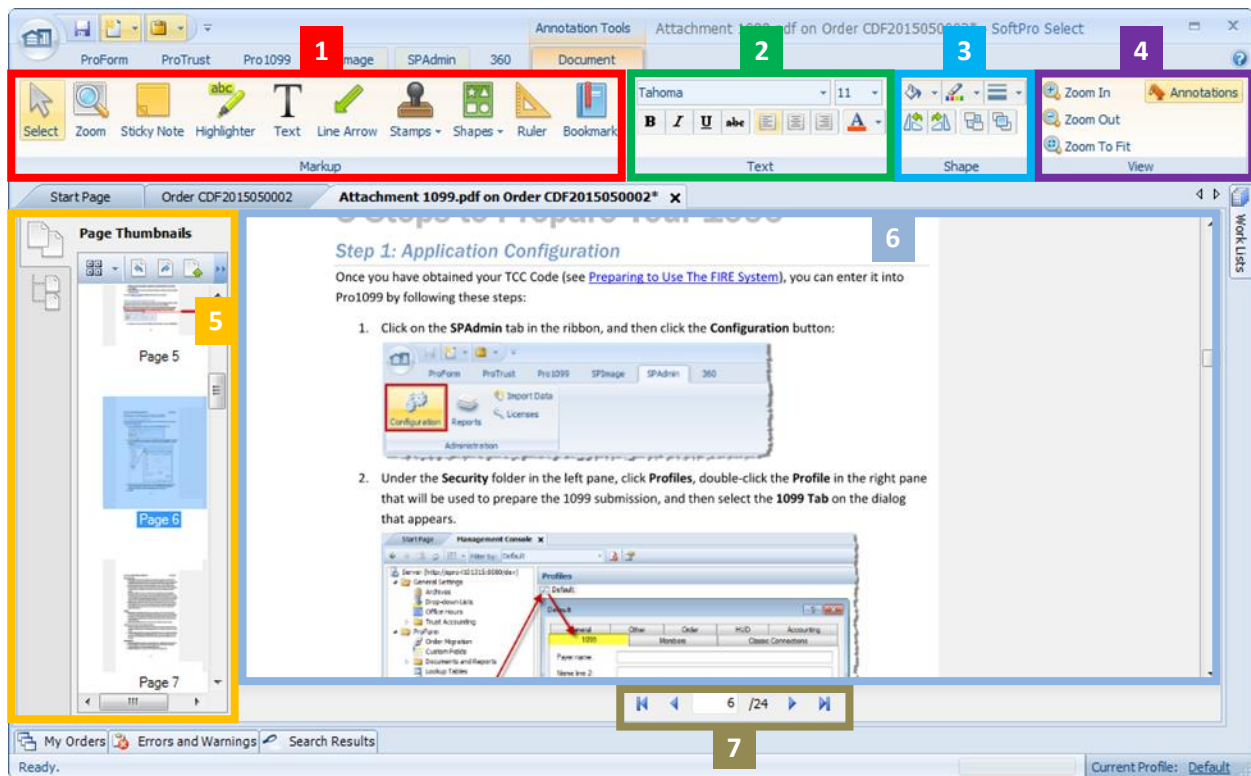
Annotation Tools

Attachment 1099.pdf on Order CDF2015050002* - SoftPro Select

ProForm ProTrust Pro1099 SPImage SPAdmin 360 Document

1

Select Zoom Sticky Note Highlighter Text Line Arrow Stamps Shapes Ruler Bookmark

Markup

2

Tahoma 11

B I U abc

Text

3

Shape

4

Zoom In Annotations

Zoom Out

Zoom To Fit

View

Start Page Order CDF2015050002 Attachment 1099.pdf on Order CDF2015050002*

Work Lists

Page Thumbnails

5

Page 5

Page 6

Page 7

6

Step 1: Application Configuration

Once you have obtained your TCC Code (see Preparing to Use The FIRE System), you can enter it into Pro1099 by following these steps:

1. Click on the **SPAdmin** tab in the ribbon, and then click the **Configuration** button:

ProForm ProTrust Pro1099 SPImage SPAdmin 360

Configuration Reports Import Data Licenses

Administration

2. Under the **Security** folder in the left pane, click **Profiles**, double-click the **Profile** in the right pane that will be used to prepare the 1099 submission, and then select the **1099 Tab** on the dialog that appears.

Start Page Management Console

Profiles

Default

General Other Order HUD Accounting

1099 Members Classic Connections

Payer name

Name line 2

6 /24

7

My Orders Errors and Warnings Search Results

Ready.

Current Profile: Default